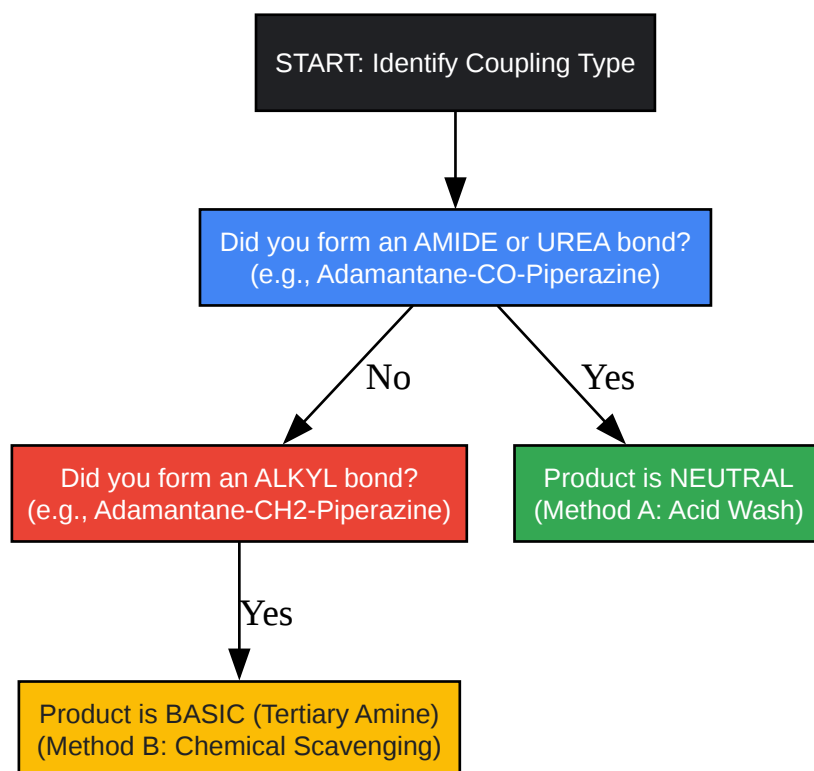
START: Identify Coupling Type

Did you form an AMIDE or UREA bond?
(e.g., Adamantane-CO-Piperazine)

No

Yes

Did you form an ALKYL bond?
(e.g., Adamantane-CH2-Piperazine)

Product is NEUTRAL
(Method A: Acid Wash)

Yes

Product is BASIC (Tertiary Amine)
(Method B: Chemical Scavenging)